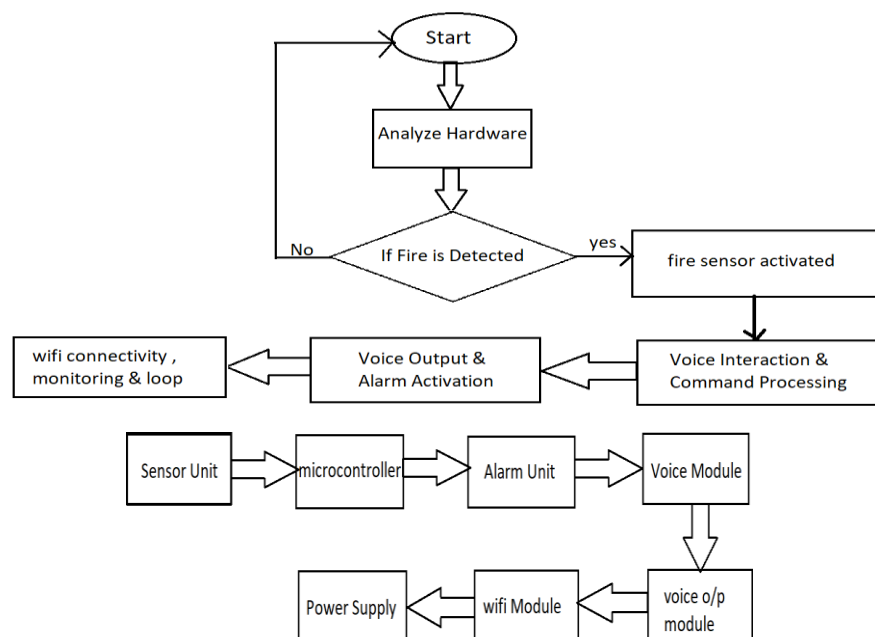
Start

Analyze Hardware

No

If Fire is Detected

yes

fire sensor activated

Voice Interaction & Command Processing

Voice Output & Alarm Activation

wifi connectivity , monitoring & loop

Sensor Unit

microcontroller

Alarm Unit

Voice Module

voice o/p module

wifi Module

Power Supply